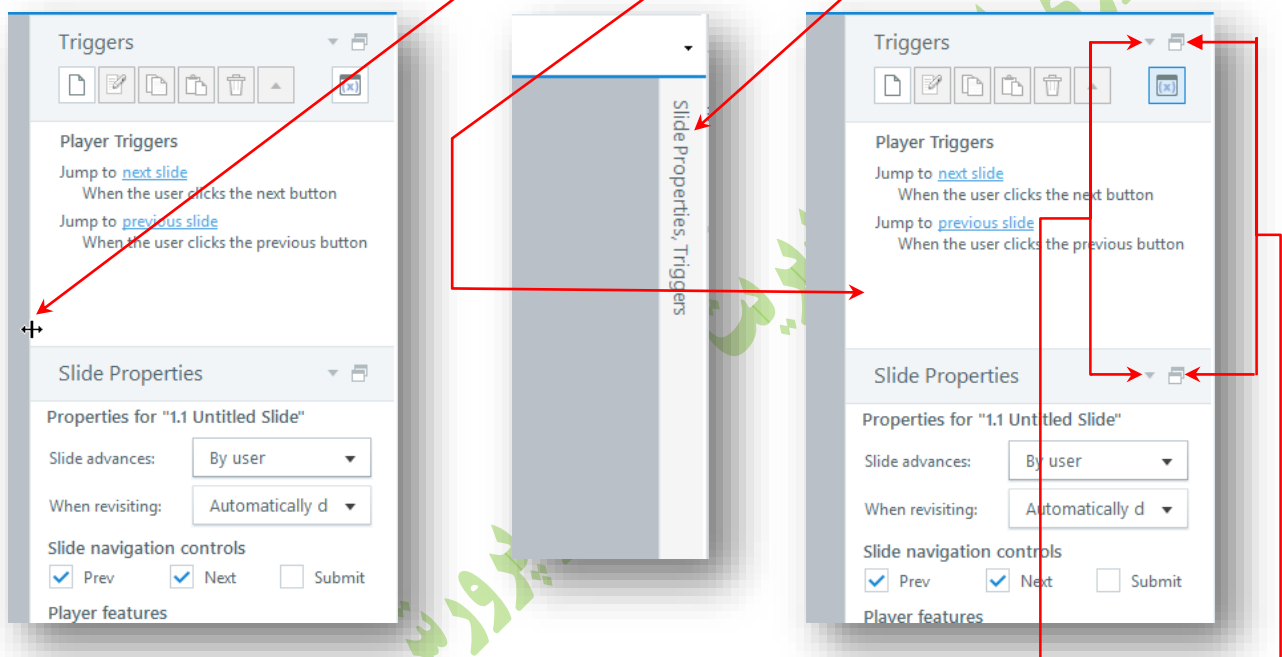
Triggers

Player Triggers

Jump to next slide
When the user clicks the next button

Jump to previous slide
When the user clicks the previous button

Slide Properties

Properties for "1.1 Untitled Slide"

Slide advances: By user

When revisiting: Automatically d

Slide navigation controls

Prev Next Submit

Player features

Slide Properties, Triggers

Triggers

Player Triggers

Jump to next slide
When the user clicks the next button

Jump to previous slide
When the user clicks the previous button

Slide Properties

Properties for "1.1 Untitled Slide"

Slide advances: By user

When revisiting: Automatically d

Slide navigation controls

Prev Next Submit

Player features